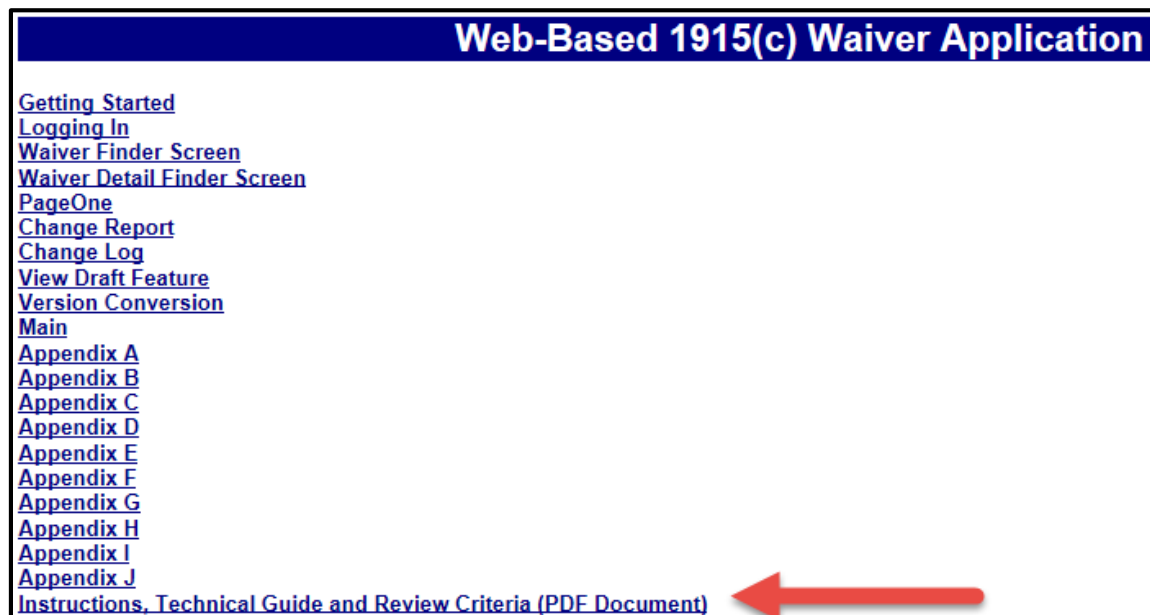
Web-Based 1915(c) Waiver Application

Getting Started
Logging In
Waiver Finder Screen
Waiver Detail Finder Screen
PageOne
Change Report
Change Log
View Draft Feature
Version Conversion
Main
Appendix A
Appendix B
Appendix C
Appendix D
Appendix E
Appendix F
Appendix G
Appendix H
Appendix I
Appendix J
Instructions, Technical Guide and Review Criteria (PDF Document)